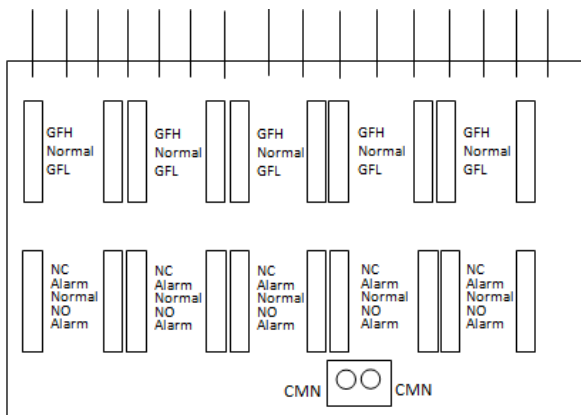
GFH
Normal
GFL

GFH
Normal
GFL

GFH
Normal
GFL

GFH
Normal
GFL

GFH
Normal
GFL

NC
Alarm
Normal
NO
Alarm

NC
Alarm
Normal
NO
Alarm

NC
Alarm
Normal
NO
Alarm

NC
Alarm
Normal
NO
Alarm

NC
Alarm
Normal
NO
Alarm

CMN CMN